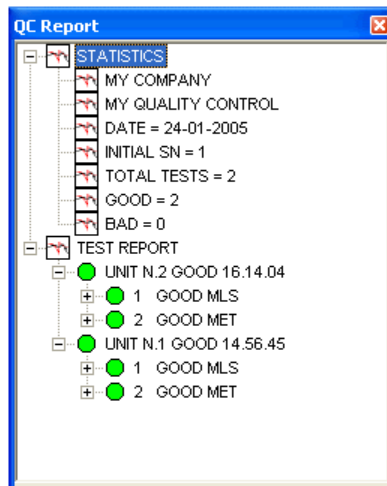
QC Report

STATISTICS
MY COMPANY
MY QUALITY CONTROL
DATE = 24-01-2005
INITIAL SN = 1
TOTAL TESTS = 2
GOOD = 2
BAD = 0
TEST REPORT
UNIT N.2 GOOD 16.14.04
1 GOOD MLS
2 GOOD MET
UNIT N.1 GOOD 14.56.45
1 GOOD MLS
2 GOOD MET